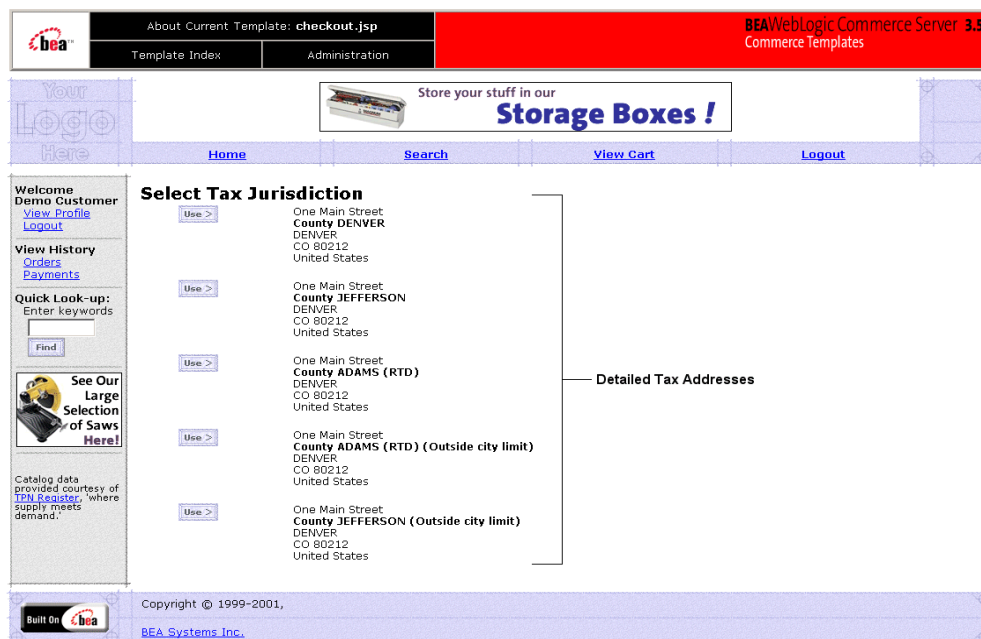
bea

About Current Template: checkout.jsp

Template Index | Administration

BEAWebLogic Commerce Server 3.5
Commerce Templates

Your Logo Here

Store your stuff in our
Storage Boxes !

Home | Search | View Cart | Logout

Welcome
Demo Customer
View Profile
Logout

View History
Orders
Payments

Quick Look-up:
Enter keywords

Find

See Our Large Selection of Saws Here!

Catalog data provided courtesy of TPN Register, 'where supply meets demand.'

Select Tax Jurisdiction

Use >
One Main Street
County DENVER
DENVER
CO 80212
United States

Use >
One Main Street
County JEFFERSON
DENVER
CO 80212
United States

Use >
One Main Street
County ADAMS (RTD)
DENVER
CO 80212
United States

Use >
One Main Street
County ADAMS (RTD) (Outside city limit)
DENVER
CO 80212
United States

Use >
One Main Street
County JEFFERSON (Outside city limit)
DENVER
CO 80212
United States

Detailed Tax Addresses

Built On bea

Copyright © 1999-2001,

BEA Systems Inc.